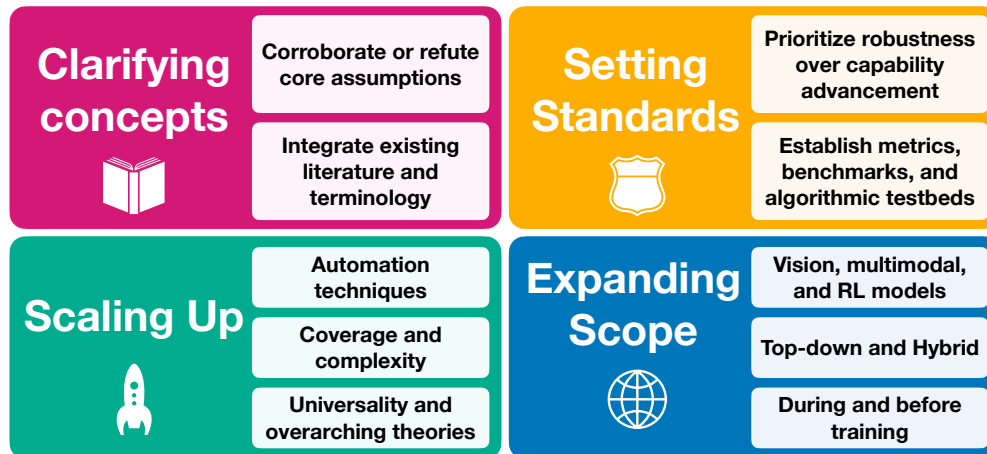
Clarifying concepts

Corroborate or refute core assumptions

Integrate existing literature and terminology

Setting Standards

Prioritize robustness over capability advancement

Establish metrics, benchmarks, and algorithmic testbeds

Scaling Up

Automation techniques

Coverage and complexity

Universality and overarching theories

Expanding Scope

Vision, multimodal, and RL models

Top-down and Hybrid

During and before training